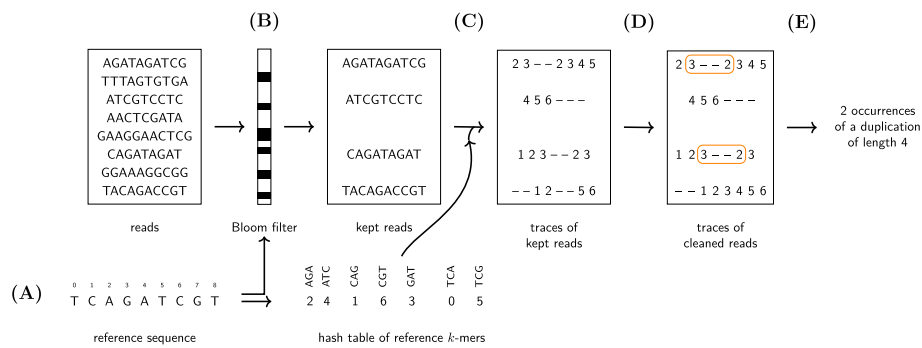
(B)

(C)

(D)

(E)

AGATAGATCG
TTTAGTGTGA
ATCGTCCTC
AACTCGATA
GAAGGAACTCG
CAGATAGAT
GGAAAGGCGG
TACAGACCGT

reads

Bloom filter

AGATAGATCG

ATCGTCCTC

CAGATAGAT

TACAGACCGT

kept reads

2 3 – – 2 3 4 5

4 5 6 – – –

1 2 3 – – 2 3

– – 1 2 – – 5 6

traces of kept reads

2 3 – – 2 3 4 5

4 5 6 – – –

1 2 3 – – 2 3

– – 1 2 3 4 5 6

traces of cleaned reads

2 occurrences of a duplication of length 4

(A)

0 1 2 3 4 5 6 7 8
T C A G A T C G T

reference sequence

AGA ATC CAG CGT GAT TCA TCG
2 4 1 6 3 0 5

hash table of reference $k$-mers